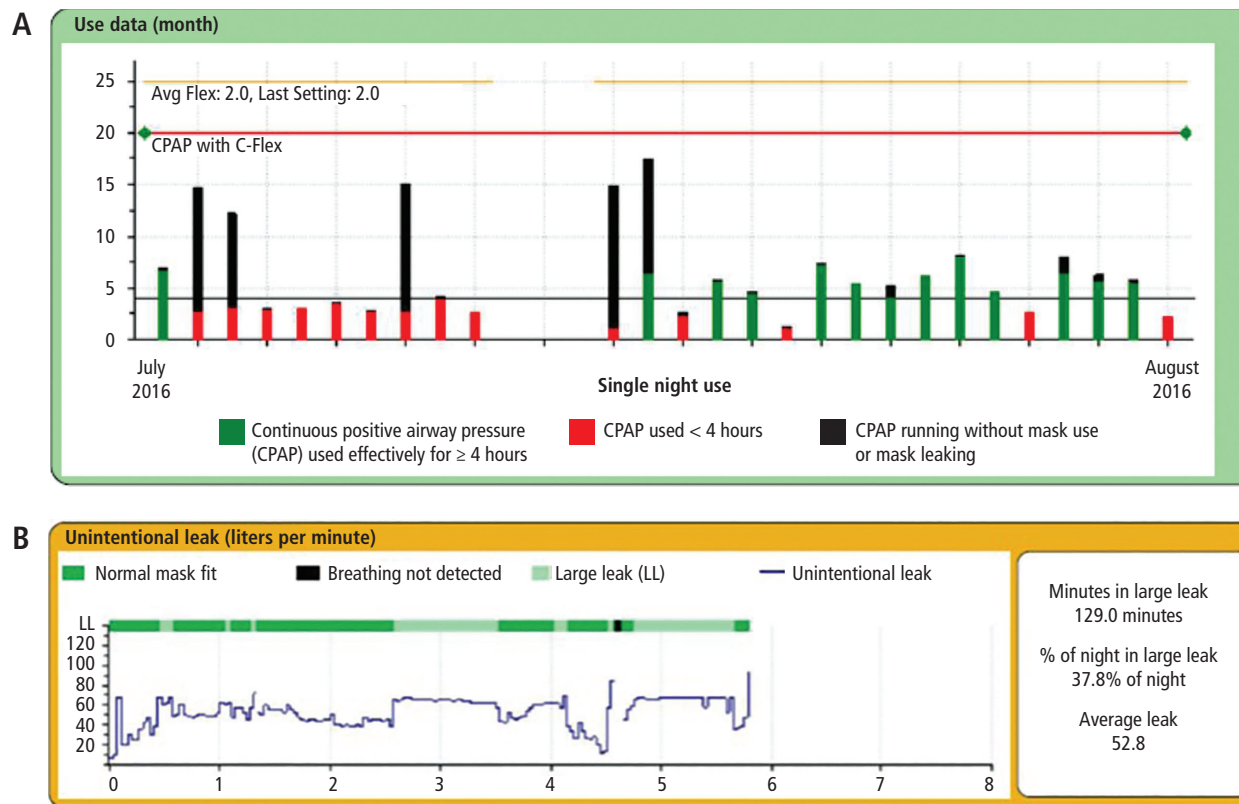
A

Use data (month)

25
20
15
10
5
0

Avg Flex: 2.0, Last Setting: 2.0

CPAP with C-Flex

July 2016

Single night use

August 2016

Continuous positive airway pressure (CPAP) used effectively for ≥ 4 hours

CPAP used < 4 hours

CPAP running without mask use or mask leaking

B

Unintentional leak (liters per minute)

Normal mask fit

Breathing not detected

Large leak (LL)

Unintentional leak

LL
120
100
80
60
40
20

0 1 2 3 4 5 6 7 8

Minutes in large leak
129.0 minutes

% of night in large leak
37.8% of night

Average leak
52.8